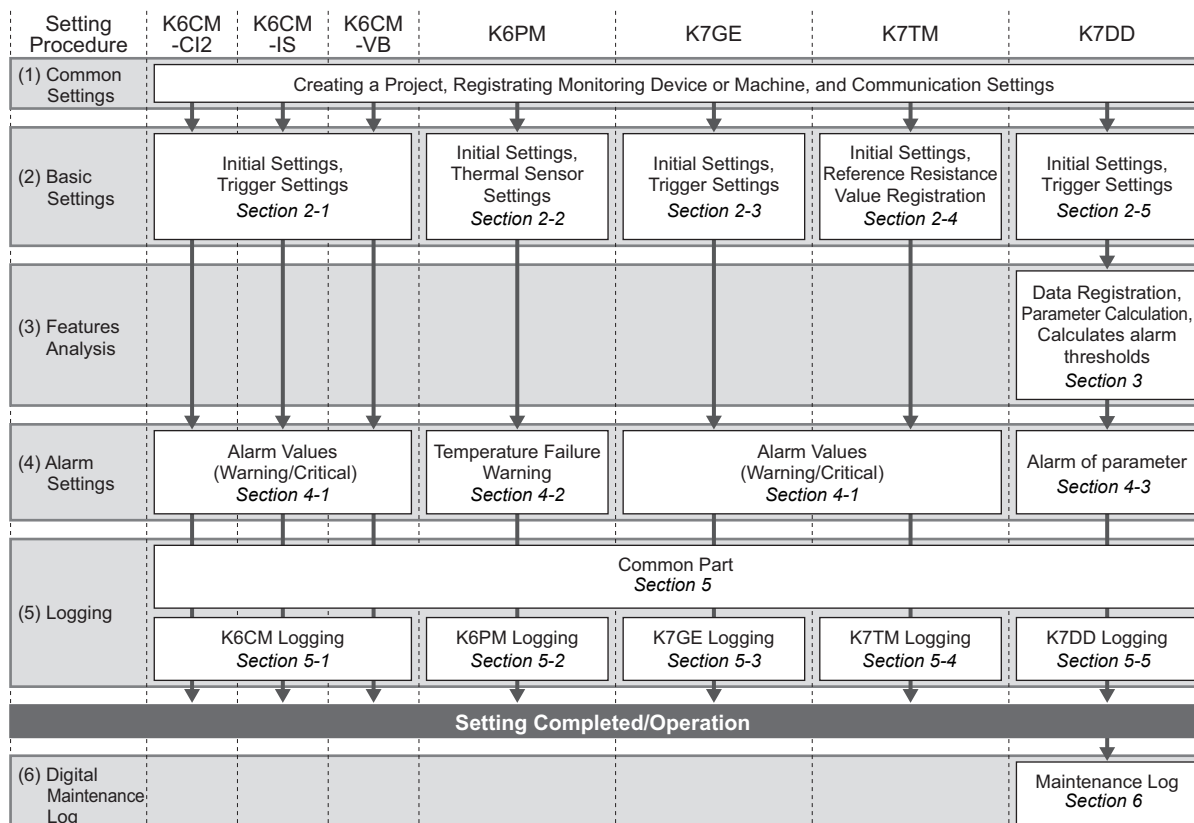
Setting Procedure | K6CM -CI2 | K6CM -IS | K6CM -VB | K6PM | K7GE | K7TM | K7DD

(1) Common Settings
Creating a Project, Registrating Monitoring Device or Machine, and Communication Settings

(2) Basic Settings
Initial Settings, Trigger Settings *Section 2-1*
Initial Settings, Thermal Sensor Settings *Section 2-2*
Initial Settings, Trigger Settings *Section 2-3*
Initial Settings, Reference Resistance Value Registration *Section 2-4*
Initial Settings, Trigger Settings *Section 2-5*

(3) Features Analysis
Data Registration, Parameter Calculation, Calculates alarm thresholds *Section 3*

(4) Alarm Settings
Alarm Values (Warning/Critical) *Section 4-1*
Temperature Failure Warning *Section 4-2*
Alarm Values (Warning/Critical) *Section 4-1*
Alarm of parameter *Section 4-3*

(5) Logging
Common Part *Section 5*
K6CM Logging *Section 5-1*
K6PM Logging *Section 5-2*
K7GE Logging *Section 5-3*
K7TM Logging *Section 5-4*
K7DD Logging *Section 5-5*

Setting Completed/Operation

(6) Digital Maintenance Log
Maintenance Log *Section 6*